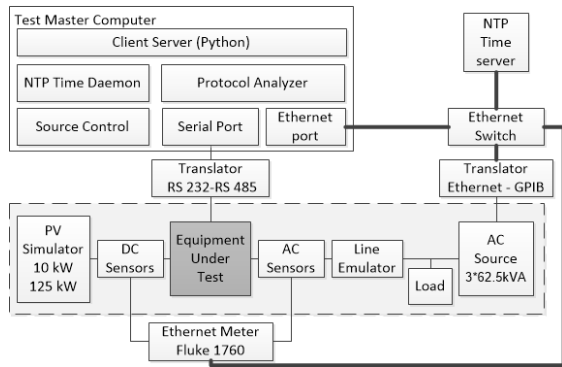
Test Master Computer

Client Server (Python)

NTP Time Daemon

Protocol Analyzer

Source Control

Serial Port

Ethernet port

NTP Time server

Ethernet Switch

Translator RS 232-RS 485

Translator Ethernet - GPIB

PV Simulator 10 kW 125 kW

DC Sensors

Equipment Under Test

AC Sensors

Line Emulator

AC Source 3*62.5kVA

Load

Ethernet Meter Fluke 1760